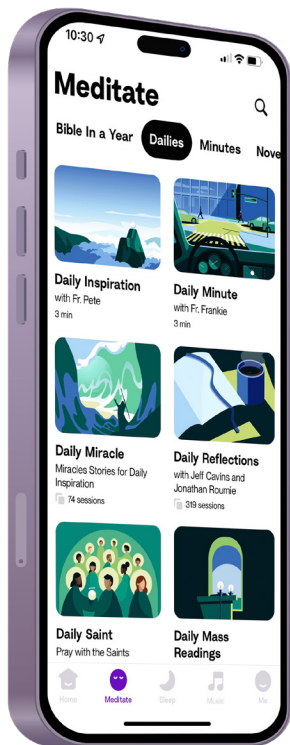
10:30

Meditate

Bible In a Year
Dailies
Minutes
Nove

Daily Inspiration
with Fr. Pete
3 min

Daily Minute
with Fr. Frankie
3 min

Daily Miracle
Miracles Stories for Daily Inspiration
74 sessions

Daily Reflections
with Jeff Cavins and Jonathan Roumie
319 sessions

Daily Saint
Pray with the Saints

Daily Mass Readings

Home
Meditate
Sleep
Music
Me